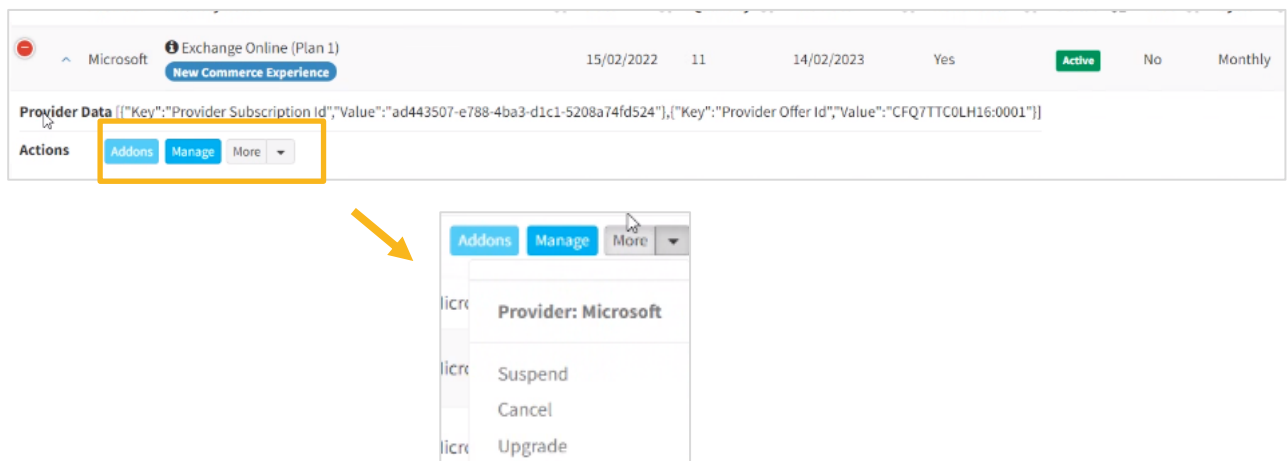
Microsoft Exchange Online (Plan 1)
New Commerce Experience
15/02/2022 11 14/02/2023 Yes Active No Monthly

Provider Data [{"Key":"Provider Subscription Id","Value":"ad443507-e788-4ba3-d1c1-5208a74fd524"},{"Key":"Provider Offer Id","Value":"CFQ7TTC0LH16:0001"}]

Actions Addons Manage More

Addons Manage More

licro
licro
licro

Provider: Microsoft

Suspend
Cancel
Upgrade